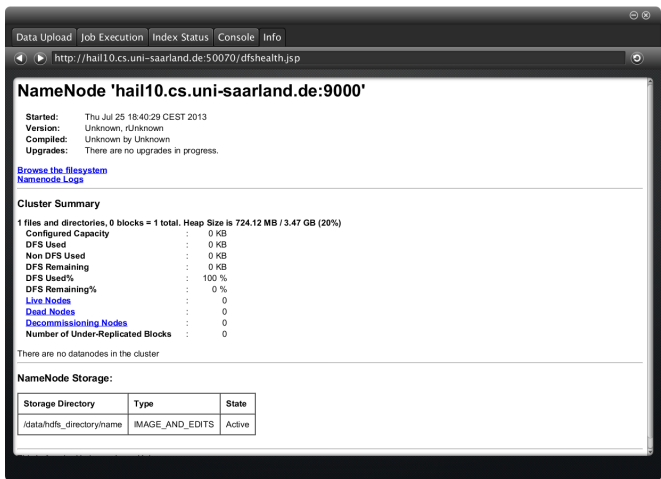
Data Upload | Job Execution | Index Status | Console | Info

http://hail10.cs.uni-saarland.de:50070/dfshealth.jsp

NameNode 'hail10.cs.uni-saarland.de:9000'

| | |
|---|---|
| **Started:** | Thu Jul 25 18:40:29 CEST 2013 |
| **Version:** | Unknown, rUnknown |
| **Compiled:** | Unknown by Unknown |
| **Upgrades:** | There are no upgrades in progress. |

Browse the filesystem
Namenode Logs

Cluster Summary

1 files and directories, 0 blocks = 1 total. Heap Size is 724.12 MB / 3.47 GB (20%)

| | | |
|---|---|---|
| Configured Capacity | : | 0 KB |
| DFS Used | : | 0 KB |
| Non DFS Used | : | 0 KB |
| DFS Remaining | : | 0 KB |
| DFS Used% | : | 100 % |
| DFS Remaining% | : | 0 % |
| Live Nodes | : | 0 |
| Dead Nodes | : | 0 |
| Decommissioning Nodes | : | 0 |
| Number of Under-Replicated Blocks | : | 0 |

There are no datanodes in the cluster

NameNode Storage:

| Storage Directory | Type | State |
|---|---|---|
| /data/hdfs_directory/name | IMAGE_AND_EDITS | Active |

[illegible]